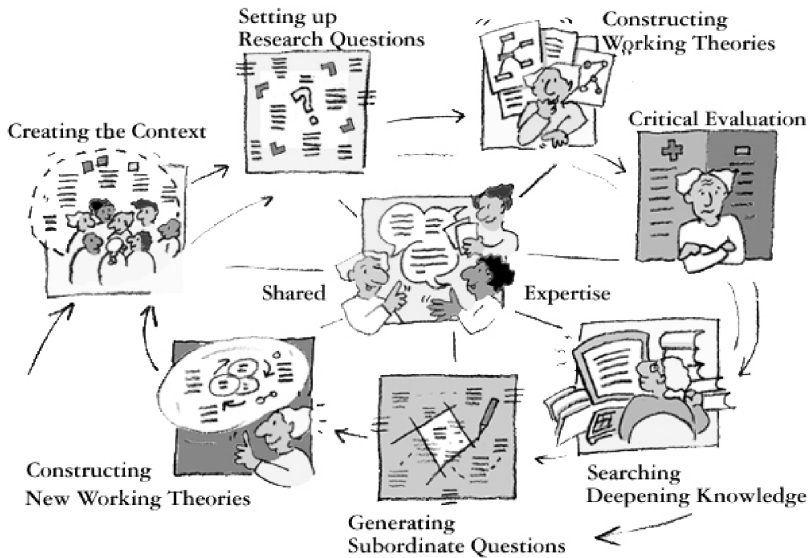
Setting up Research Questions

Constructing Working Theories

Creating the Context

Critical Evaluation

Shared

Expertise

Searching Deepening Knowledge

Generating Subordinate Questions

Constructing New Working Theories